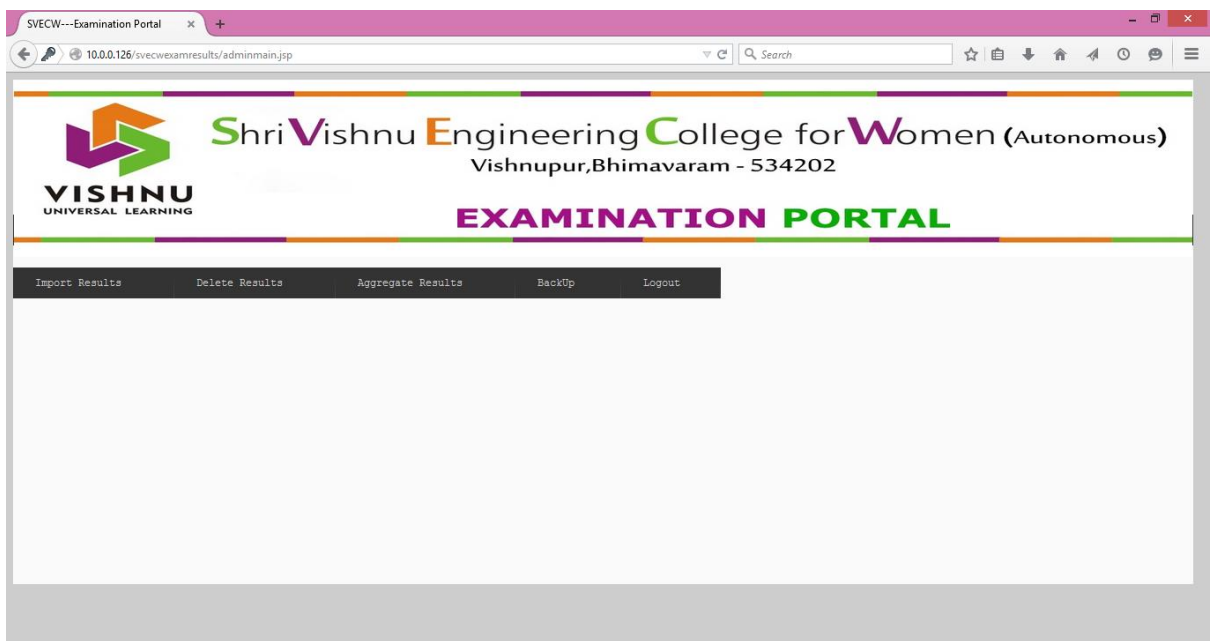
SVECW---Examination Portal ×

10.0.0.126/svecwexamresults/adminmain.jsp

Search

VISHNU
UNIVERSAL LEARNING

Shri Vishnu Engineering College for Women (Autonomous)
Vishnupur,Bhimavaram - 534202

EXAMINATION PORTAL

Import Results | Delete Results | Aggregate Results | BackUp | Logout